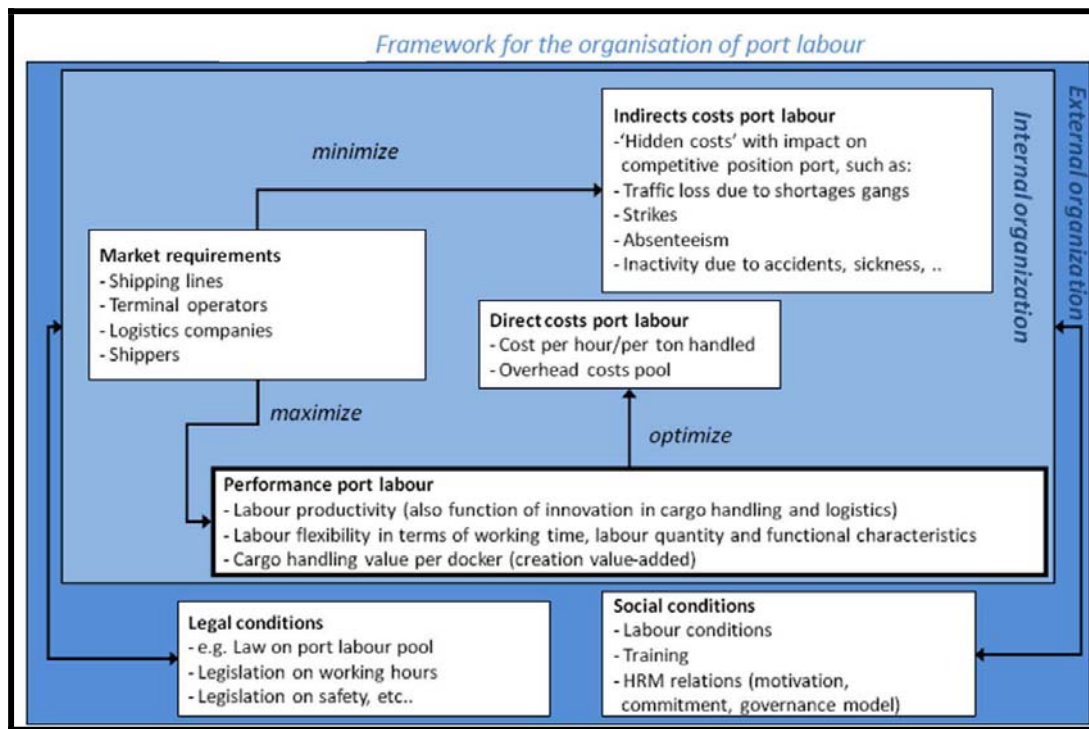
Framework for the organisation of port labour

External organization

Internal organization

minimize

Indirects costs port labour
-'Hidden costs' with impact on competitive position port, such as:
- Traffic loss due to shortages gangs
- Strikes
- Absenteeism
- Inactivity due to accidents, sickness, ..

Market requirements
- Shipping lines
- Terminal operators
- Logistics companies
- Shippers

Direct costs port labour
- Cost per hour/per ton handled
- Overhead costs pool

maximize

optimize

Performance port labour
- Labour productivity (also function of innovation in cargo handling and logistics)
- Labour flexibility in terms of working time, labour quantity and functional characteristics
- Cargo handling value per docker (creation value-added)

Legal conditions
- e.g. Law on port labour pool
- Legislation on working hours
- Legislation on safety, etc..

Social conditions
- Labour conditions
- Training
- HRM relations (motivation, commitment, governance model)